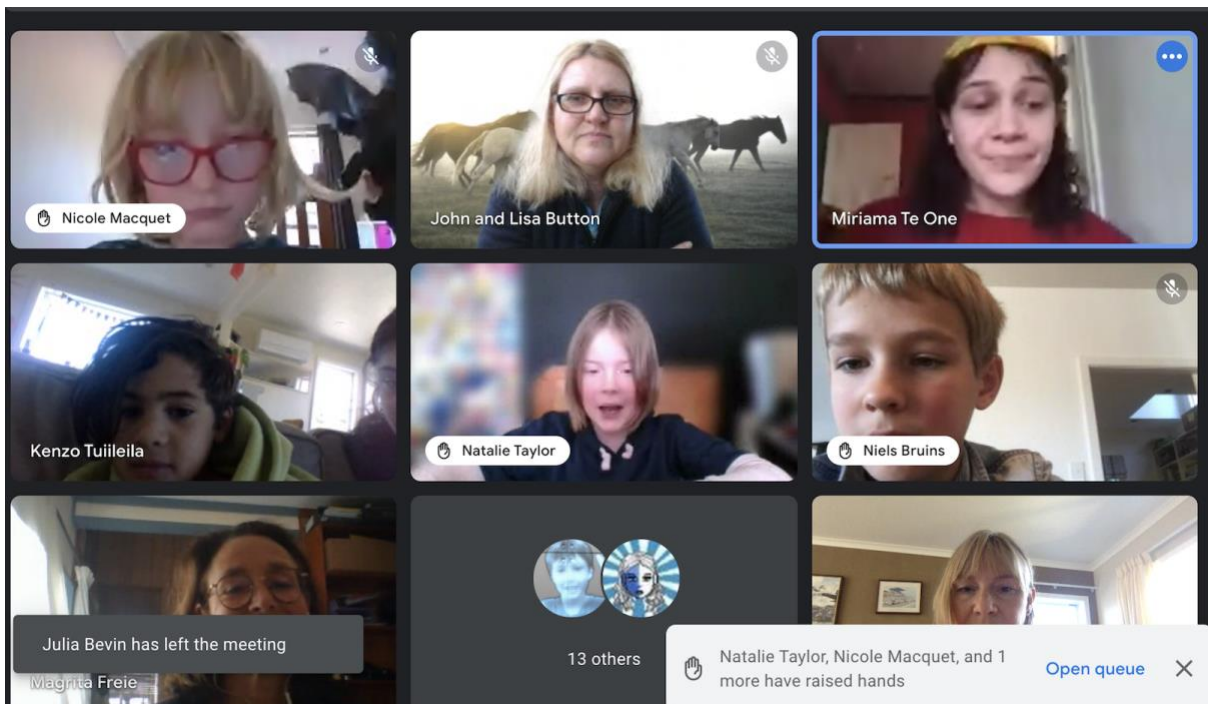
Nicole Macquet

John and Lisa Button

Miriama Te One

Kenzo Tuiileila

Natalie Taylor

Niels Bruins

Julia Bevin has left the meeting

Magrita Freie

13 others

Natalie Taylor, Nicole Macquet, and 1 more have raised hands

Open queue